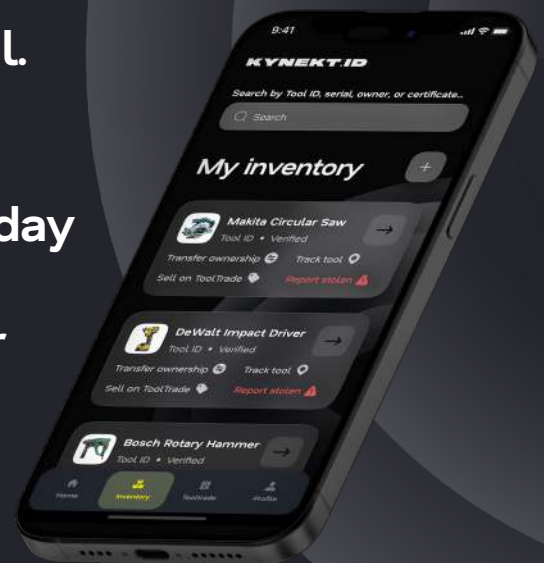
l.

day

r

9:41

KYNEKT.ID

Search by Tool ID, serial, owner, or certificate...

Search

My inventory

+

Makita Circular Saw

Tool ID • Verified

Transfer ownership

Track tool

Sell on ToolTrade

Report stolen

DeWalt Impact Driver

Tool ID • Verified

Transfer ownership

Track tool

Sell on ToolTrade

Report stolen

Bosch Rotary Hammer

Tool ID • Verified

Home

Inventory

ToolTrade

Profile